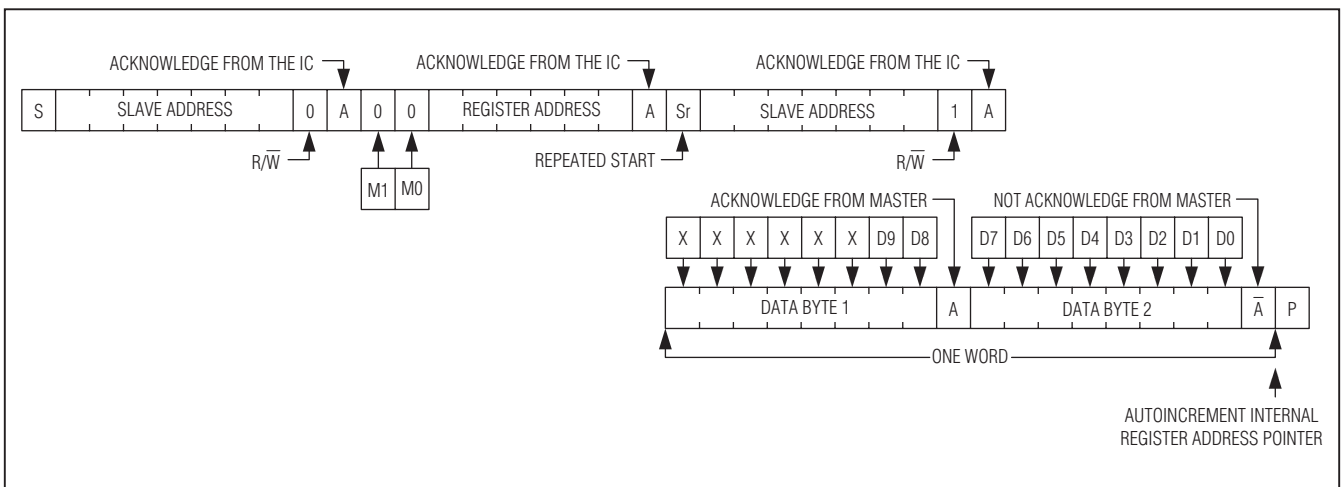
ACKNOWLEDGE FROM THE IC

ACKNOWLEDGE FROM THE IC

ACKNOWLEDGE FROM THE IC

| S | SLAVE ADDRESS | 0 | A | 0 | 0 | REGISTER ADDRESS | A | Sr | SLAVE ADDRESS | 1 | A |
|---|---|---|---|---|---|---|---|---|---|---|---|

$R/\overline{W}$

M1 M0

REPEATED START

$R/\overline{W}$

ACKNOWLEDGE FROM MASTER

NOT ACKNOWLEDGE FROM MASTER

| X | X | X | X | X | X | D9 | D8 |
|---|---|---|---|---|---|---|---|

| D7 | D6 | D5 | D4 | D3 | D2 | D1 | D0 |
|---|---|---|---|---|---|---|---|

| DATA BYTE 1 | A | DATA BYTE 2 | $\overline{A}$ | P |
|---|---|---|---|---|

ONE WORD

AUTOINCREMENT INTERNAL REGISTER ADDRESS POINTER